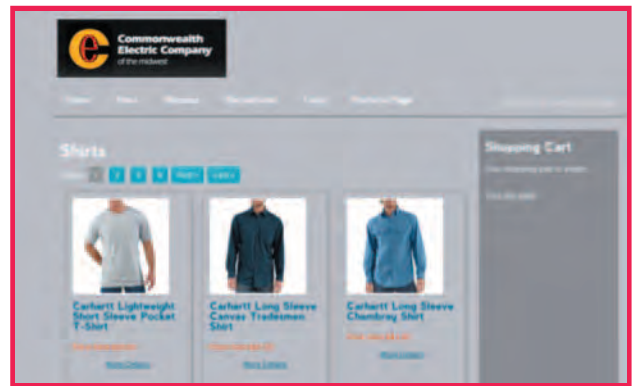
Commonwealth Electric Company
of the midwest

Shirts

2 3 4

Shopping Cart

Carhartt Lightweight Short Sleeve Pocket T-Shirt

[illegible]

More Details

Carhartt Long Sleeve Canvas Tradesmen Shirt

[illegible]

More Details

Carhartt Long Sleeve Chambray Shirt

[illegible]

More Details